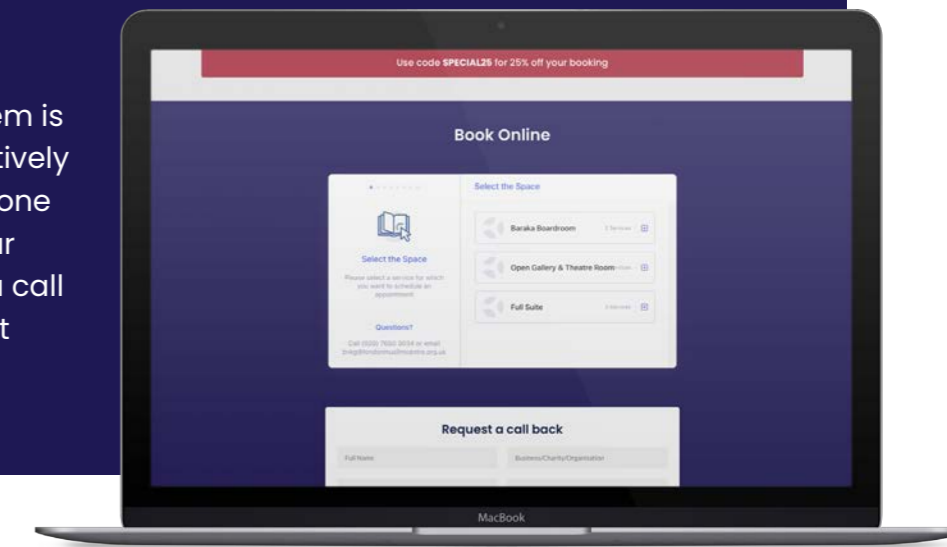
em is
tively
one
ur
u call
t

Use code **SPECIAL25** for 25% off your booking

Book Online

Select the Space

Please select a service for which you want to schedule an appointment

Questions?

Call 020 7650 3034 or email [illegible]

Select the Space

Baraka Boardroom

3 Services

Open Gallery & Theatre Room

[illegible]

Full Suite

3 Services

Request a call back

Full Name

Business/Charity/Organisation

MacBook